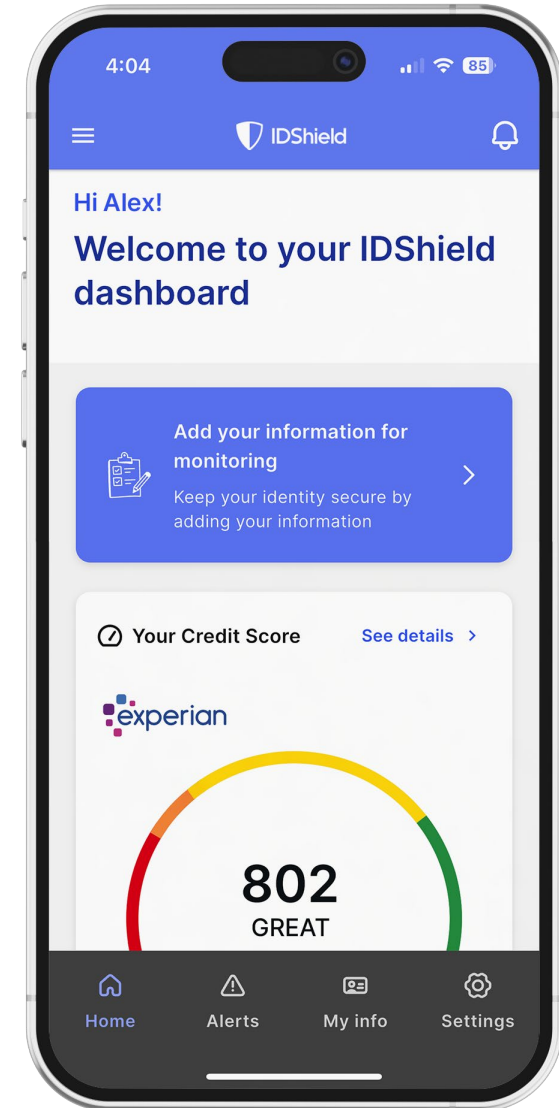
4:04

85

IDShield

Hi Alex!

Welcome to your IDShield dashboard

Add your information for monitoring

Keep your identity secure by adding your information

Your Credit Score

See details

experian

802

GREAT

Home

Alerts

My info

Settings